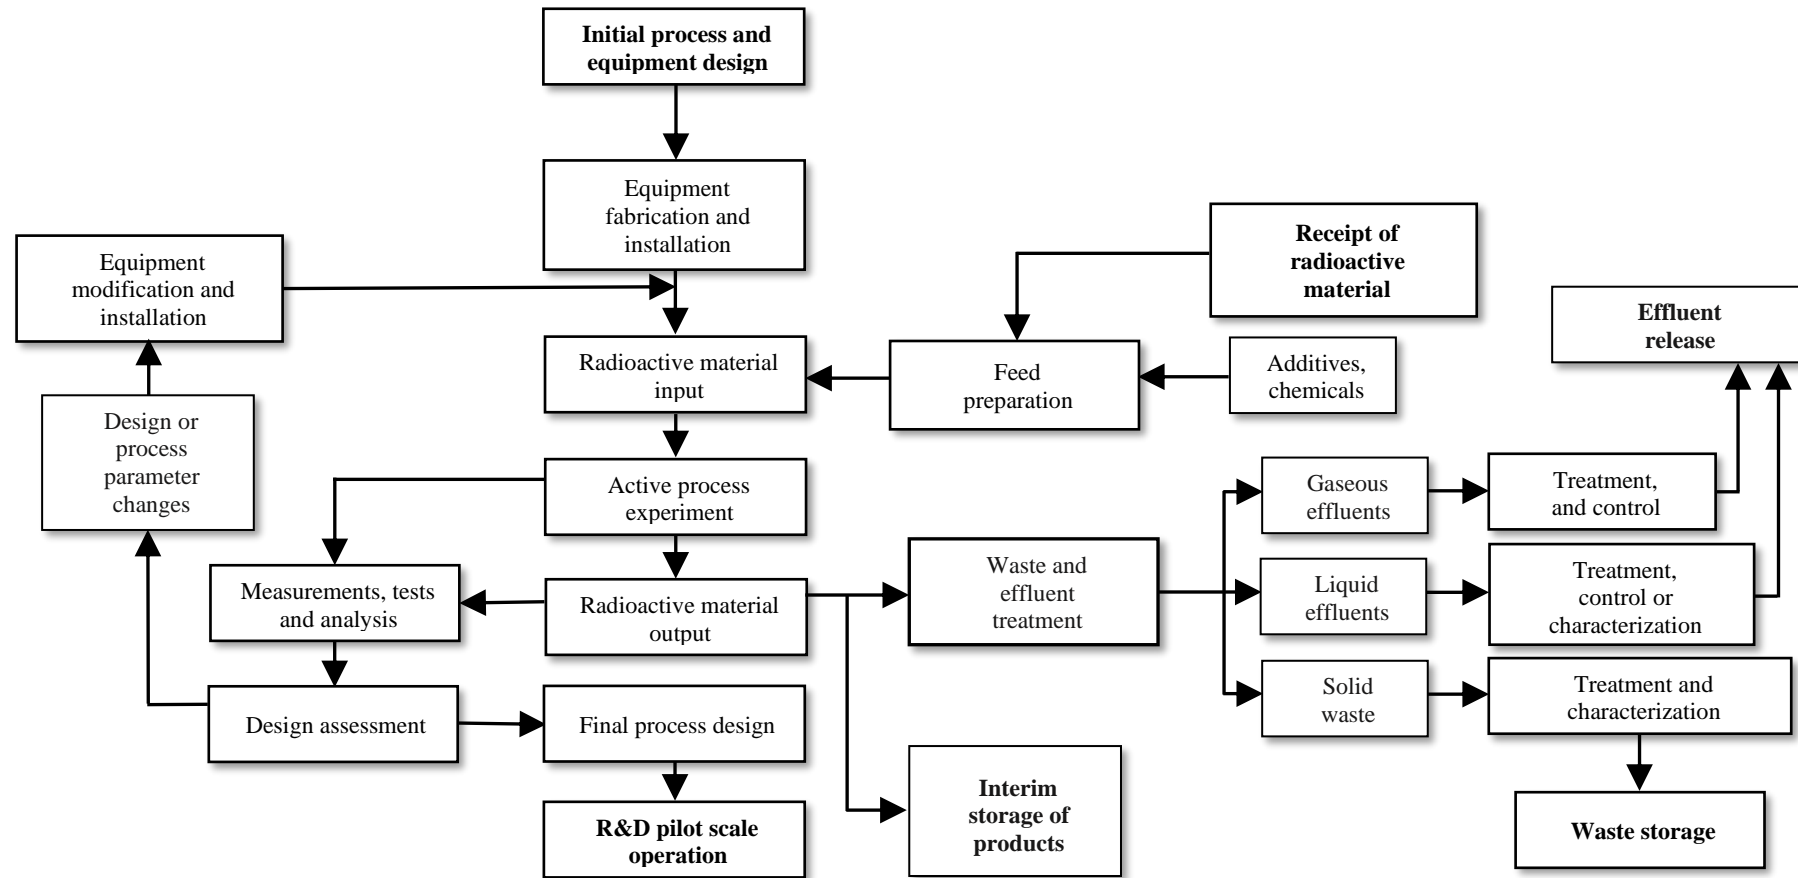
Initial process and equipment design

Equipment fabrication and installation

Equipment modification and installation

Receipt of radioactive material

Effluent release

Radioactive material input

Feed preparation

Additives, chemicals

Design or process parameter changes

Active process experiment

Gaseous effluents

Treatment, and control

Measurements, tests and analysis

Radioactive material output

Waste and effluent treatment

Liquid effluents

Treatment, control or characterization

Solid waste

Treatment and characterization

Design assessment

Final process design

Interim storage of products

R&D pilot scale operation

Waste storage